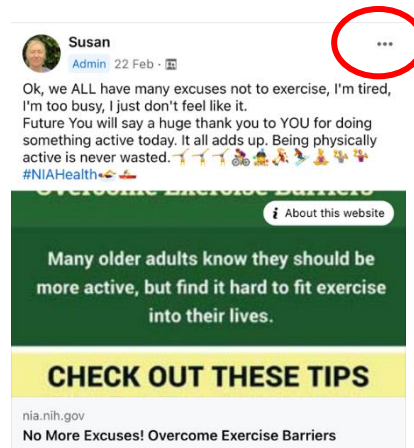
Susan

Admin 22 Feb ·

...

Ok, we ALL have many excuses not to exercise, I'm tired, I'm too busy, I just don't feel like it.
Future You will say a huge thank you to YOU for doing something active today. It all adds up. Being physically active is never wasted.🤸🤸🤸🚴🏋️🤾🏃🧘🤸🤸
#NIAHealth🏊🚣

Overcome Exercise Barriers

i About this website

Many older adults know they should be more active, but find it hard to fit exercise into their lives.

CHECK OUT THESE TIPS

nia.nih.gov

No More Excuses! Overcome Exercise Barriers